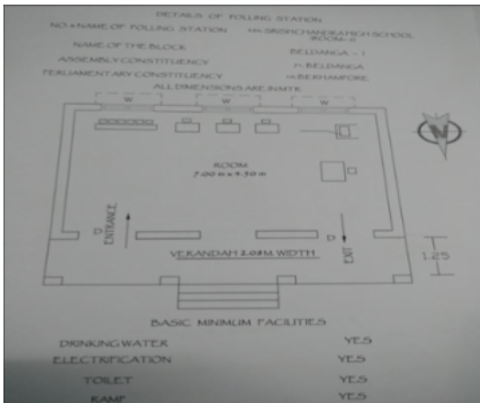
DETAILS OF POLLING STATION

NO.& NAME OF POLLING STATION 101-SRISHCHANDRAHIGH SCHOOL (ROOM-2)

NAME OF THE BLOCK BELDANGA - I

ASSEMBLY CONSTITUENCY 65-BELDANGA

PERLIAMENTARY CONSTITUENCY 10-BERHAMPORE

ALL DIMENSIONS ARE IN MTR.

W W W

ROOM
7.00 m x 4.50 m

D ENTRANCE

D EXIT

VERANDAH 2.00 M. WIDTH

1.25

BASIC MINIMUM FACILITIES

DRINKING WATER YES

ELECTRIFICATION YES

TOILET YES

RAMP YES